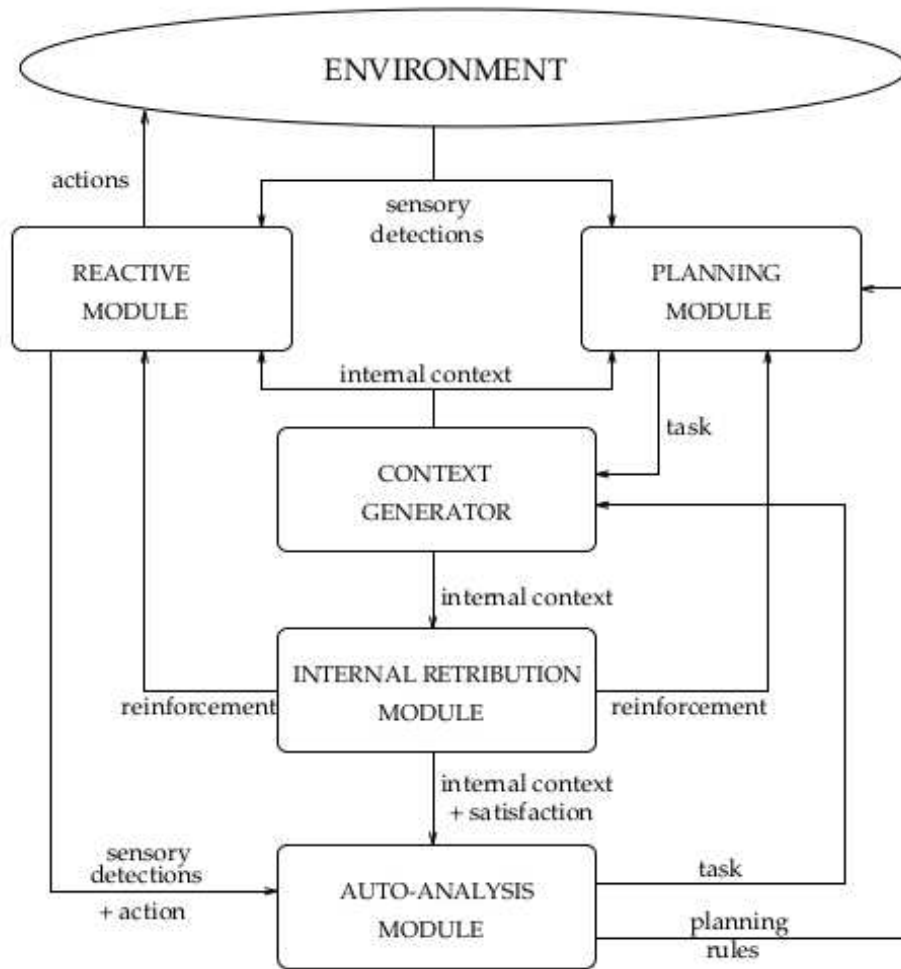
ENVIRONMENT

actions

sensory detections

REACTIVE MODULE

PLANNING MODULE

internal context

task

CONTEXT GENERATOR

internal context

INTERNAL RETRIBUTION MODULE

reinforcement

reinforcement

internal context + satisfaction

sensory detections + action

AUTO-ANALYSIS MODULE

task

planning rules